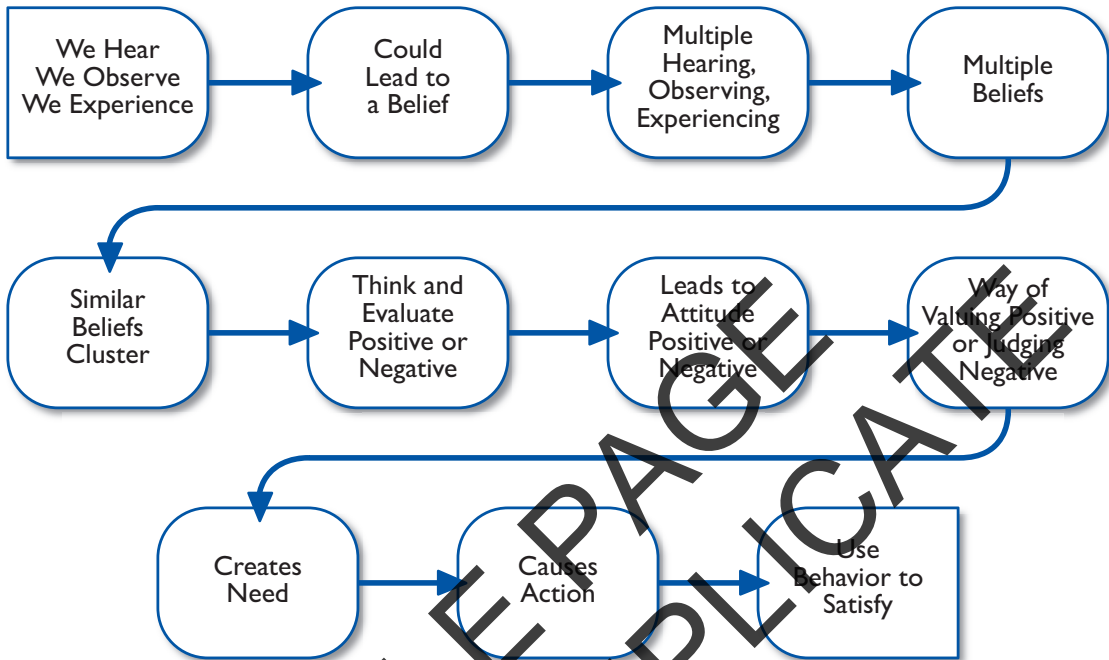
We Hear We Observe We Experience

Could Lead to a Belief

Multiple Hearing, Observing, Experiencing

Multiple Beliefs

Similar Beliefs Cluster

Think and Evaluate Positive or Negative

Leads to Attitude Positive or Negative

Way of Valuing Positive or Judging Negative

Creates Need

Causes Action

Use Behavior to Satisfy

E PAGE

PLICATE